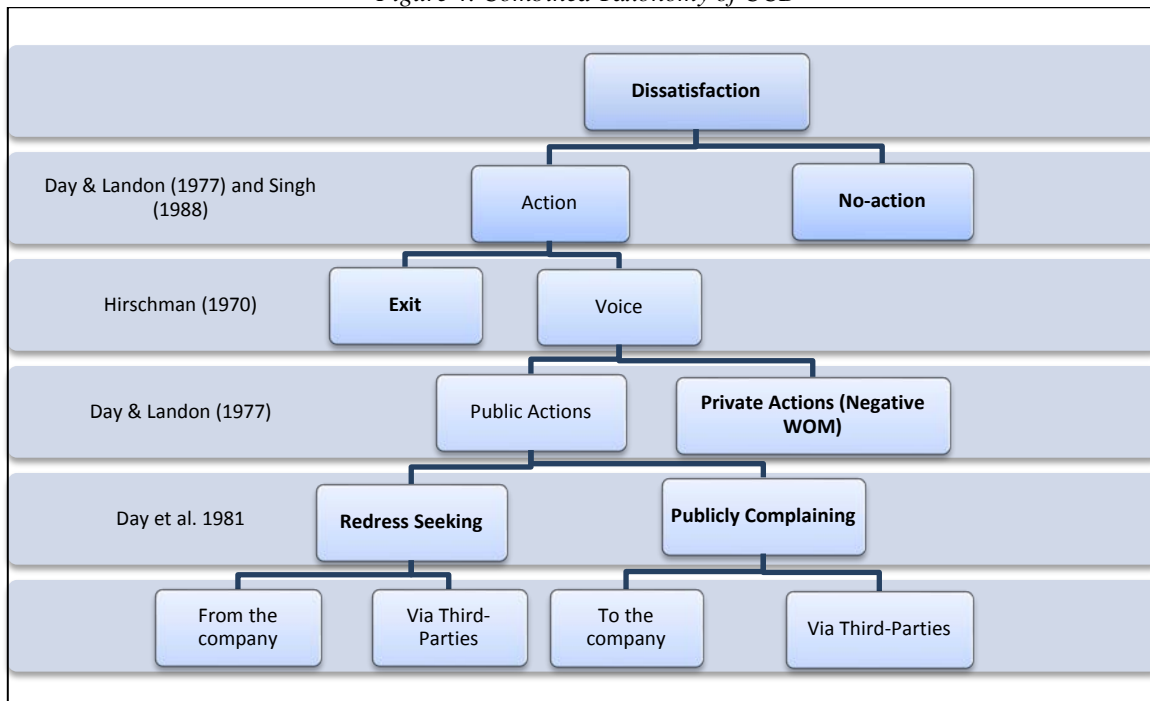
Figure 4: Combined Taxonomy of CCB

Dissatisfaction

Day & Landon (1977) and Singh (1988)

Action

No-action

Hirschman (1970)

Exit

Voice

Day & Landon (1977)

Public Actions

Private Actions (Negative WOM)

Day et al. 1981

Redress Seeking

Publicly Complaining

From the company

Via Third-Parties

To the company

Via Third-Parties